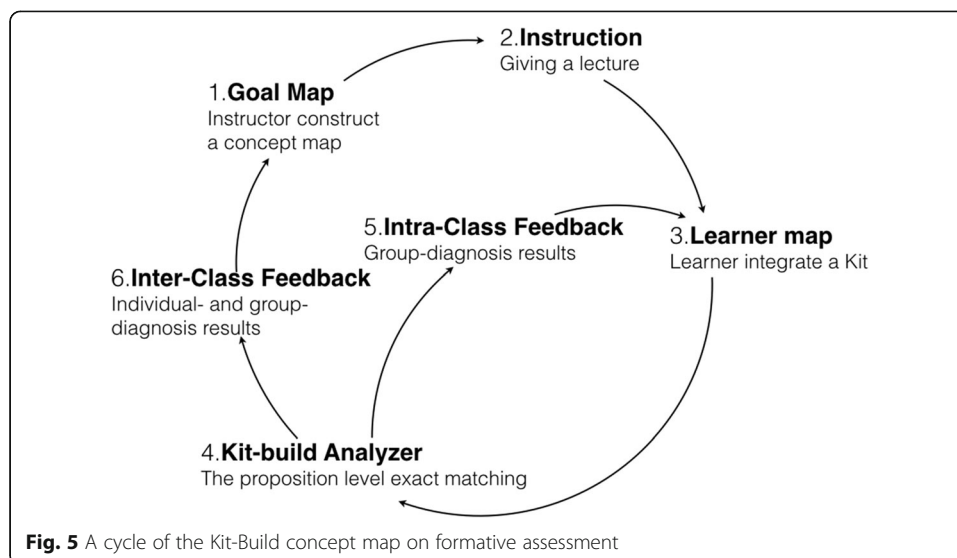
1.**Goal Map**
Instructor construct a concept map

2.**Instruction**
Giving a lecture

3.**Learner map**
Learner integrate a Kit

4.**Kit-build Analyzer**
The proposition level exact matching

5.**Intra-Class Feedback**
Group-diagnosis results

6.**Inter-Class Feedback**
Individual- and group-diagnosis results

**Fig. 5** A cycle of the Kit-Build concept map on formative assessment